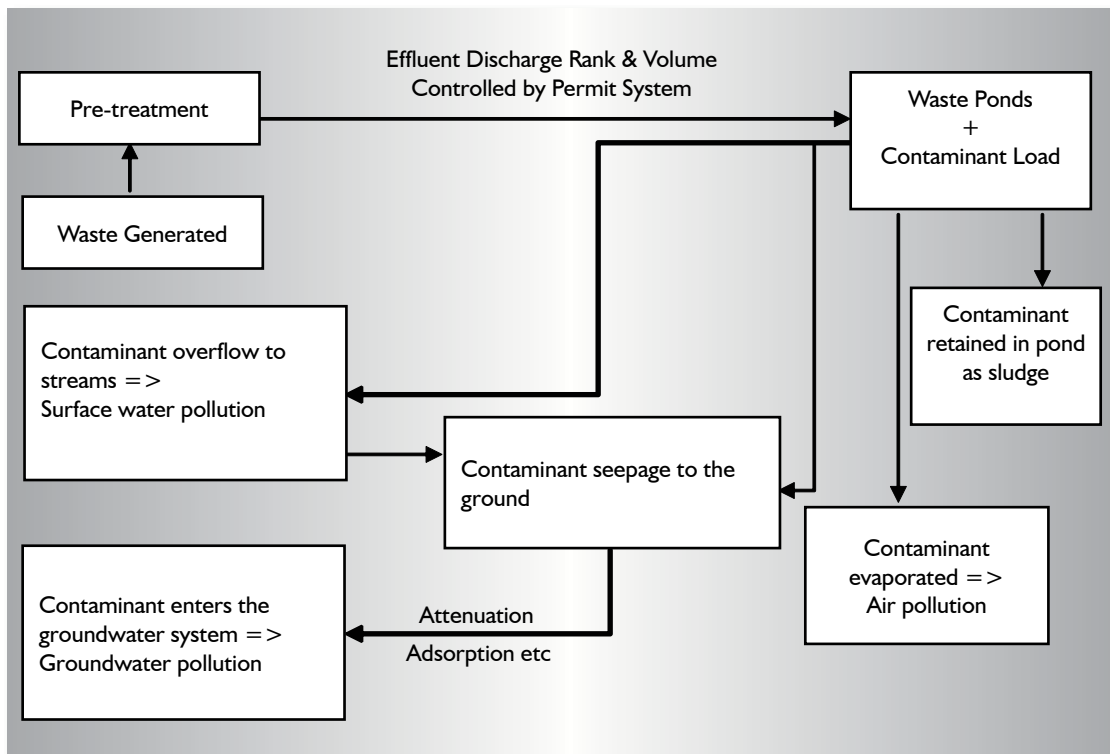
Pre-treatment

Effluent Discharge Rank & Volume Controlled by Permit System

Waste Ponds + Contaminant Load

Waste Generated

Contaminant retained in pond as sludge

Contaminant overflow to streams => Surface water pollution

Contaminant seepage to the ground

Contaminant evaporated => Air pollution

Contaminant enters the groundwater system => Groundwater pollution

Attenuation

Adsorption etc